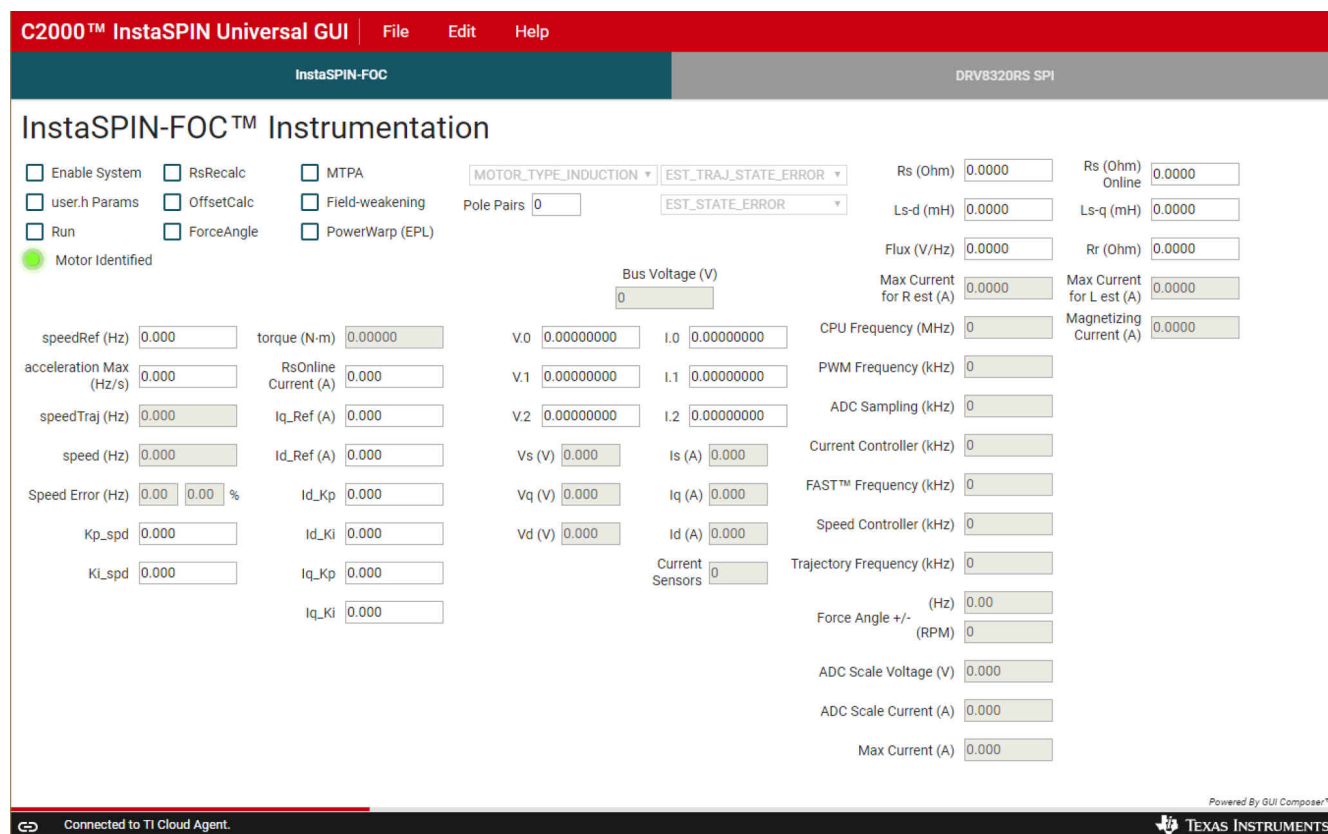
C2000™ InstaSPIN Universal GUI File Edit Help

InstaSPIN-FOC DRV8320RS SPI

InstaSPIN-FOC™ Instrumentation

Enable System
RsRecalc
MTPA
user.h Params
OffsetCalc
Field-weakening
Run
ForceAngle
PowerWarp (EPL)
Motor Identified

MOTOR_TYPE_INDUCTION
EST_TRAJ_STATE_ERROR
Pole Pairs 0
EST_STATE_ERROR

Bus Voltage (V)
0

Rs (Ohm) 0.0000
Rs (Ohm) Online 0.0000
Ls-d (mH) 0.0000
Ls-q (mH) 0.0000
Flux (V/Hz) 0.0000
Rr (Ohm) 0.0000
Max Current for R est (A) 0.0000
Max Current for L est (A) 0.0000
Magnetizing Current (A) 0.0000

speedRef (Hz) 0.000
torque (N·m) 0.00000
V.0 0.00000000
I.0 0.00000000
CPU Frequency (MHz) 0

acceleration Max (Hz/s) 0.000
RsOnline Current (A) 0.000
V.1 0.00000000
I.1 0.00000000
PWM Frequency (kHz) 0

speedTraj (Hz) 0.000
Iq_Ref (A) 0.000
V.2 0.00000000
I.2 0.00000000
ADC Sampling (kHz) 0

speed (Hz) 0.000
Id_Ref (A) 0.000
Vs (V) 0.000
Is (A) 0.000
Current Controller (kHz) 0

Speed Error (Hz) 0.00 0.00 %
Id_Kp 0.000
Vq (V) 0.000
Iq (A) 0.000
FAST™ Frequency (kHz) 0

Kp_spd 0.000
Id_Ki 0.000
Vd (V) 0.000
Id (A) 0.000
Speed Controller (kHz) 0

Ki_spd 0.000
Iq_Kp 0.000
Current Sensors 0
Trajectory Frequency (kHz) 0

Iq_Ki 0.000

Force Angle +/- (Hz) 0.00
(RPM) 0

ADC Scale Voltage (V) 0.000
ADC Scale Current (A) 0.000
Max Current (A) 0.000

Powered By GUI Composer™

Connected to TI Cloud Agent.
Texas Instruments